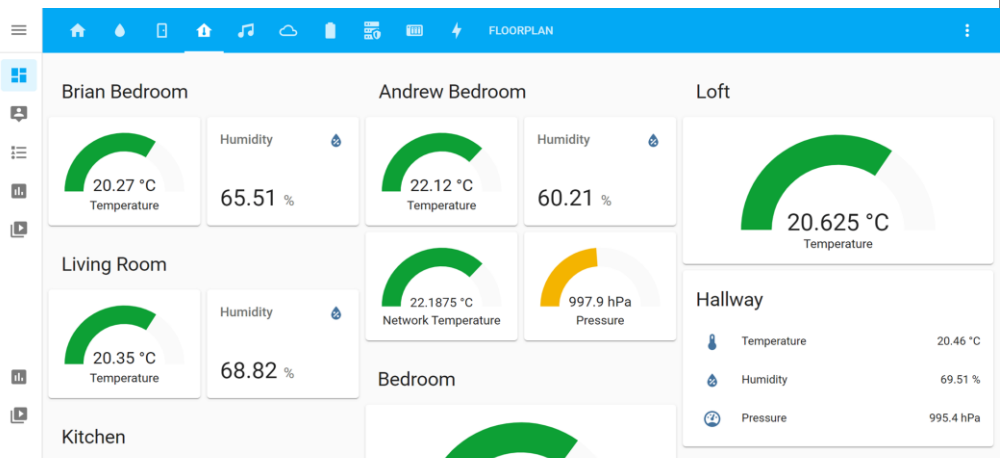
FLOORPLAN

Brian Bedroom

20.27 °C
Temperature

Humidity
65.51 %

Living Room

20.35 °C
Temperature

Humidity
68.82 %

Kitchen

Andrew Bedroom

22.12 °C
Temperature

Humidity
60.21 %

22.1875 °C
Network Temperature

997.9 hPa
Pressure

Bedroom

Loft

20.625 °C
Temperature

Hallway

| | |
|---|---|
| Temperature | 20.46 °C |
| Humidity | 69.51 % |
| Pressure | 995.4 hPa |